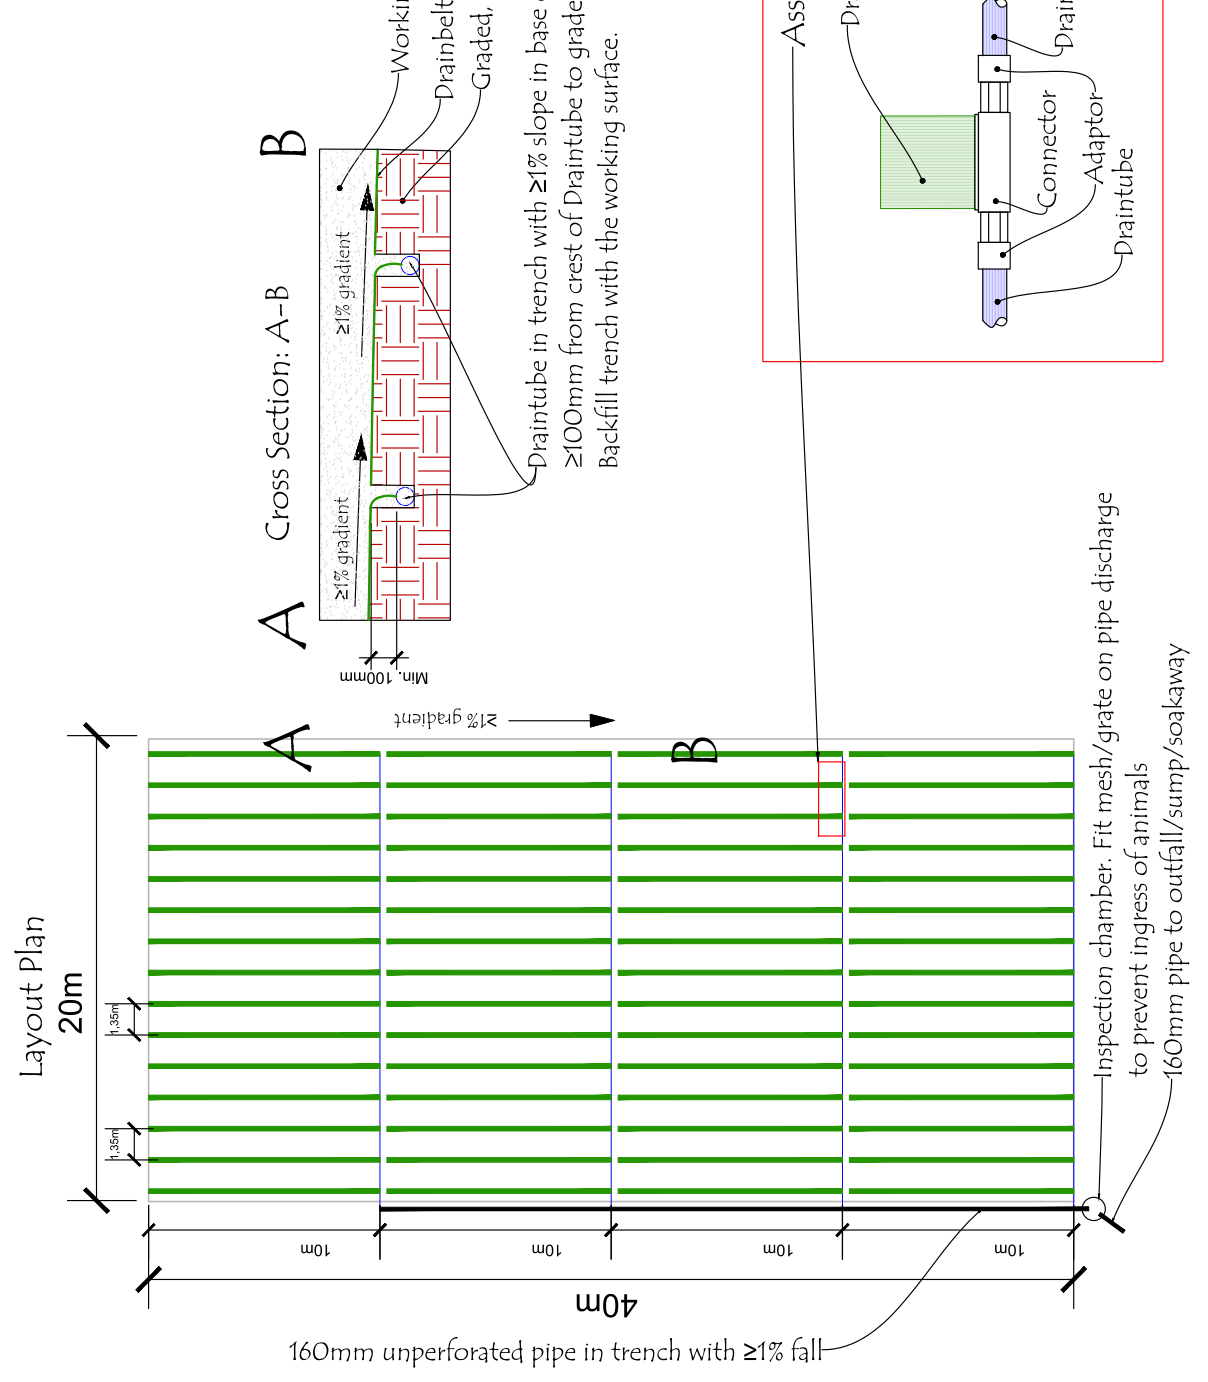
Layout Plan
20m
1,35m
1,35m
A
B
≥1% gradient
10m
10m
10m
10m
40m
160mm unperforated pipe in trench with ≥1% fall
Inspection chamber. Fit mesh/grate on pipe discharge to prevent ingress of animals
160mm pipe to outfall/sump/soakaway
Min. 100mm
A
B
Cross Section: A-B
≥1% gradient
≥1% gradient
Workin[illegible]
Drainbelt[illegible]
Graded, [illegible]
Draintube in trench with ≥1% slope in base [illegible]
≥100mm from crest of Draintube to grade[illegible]
Backfill trench with the working surface.
Ass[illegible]
Dr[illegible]
Drai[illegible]
Connector
Adaptor
Draintube